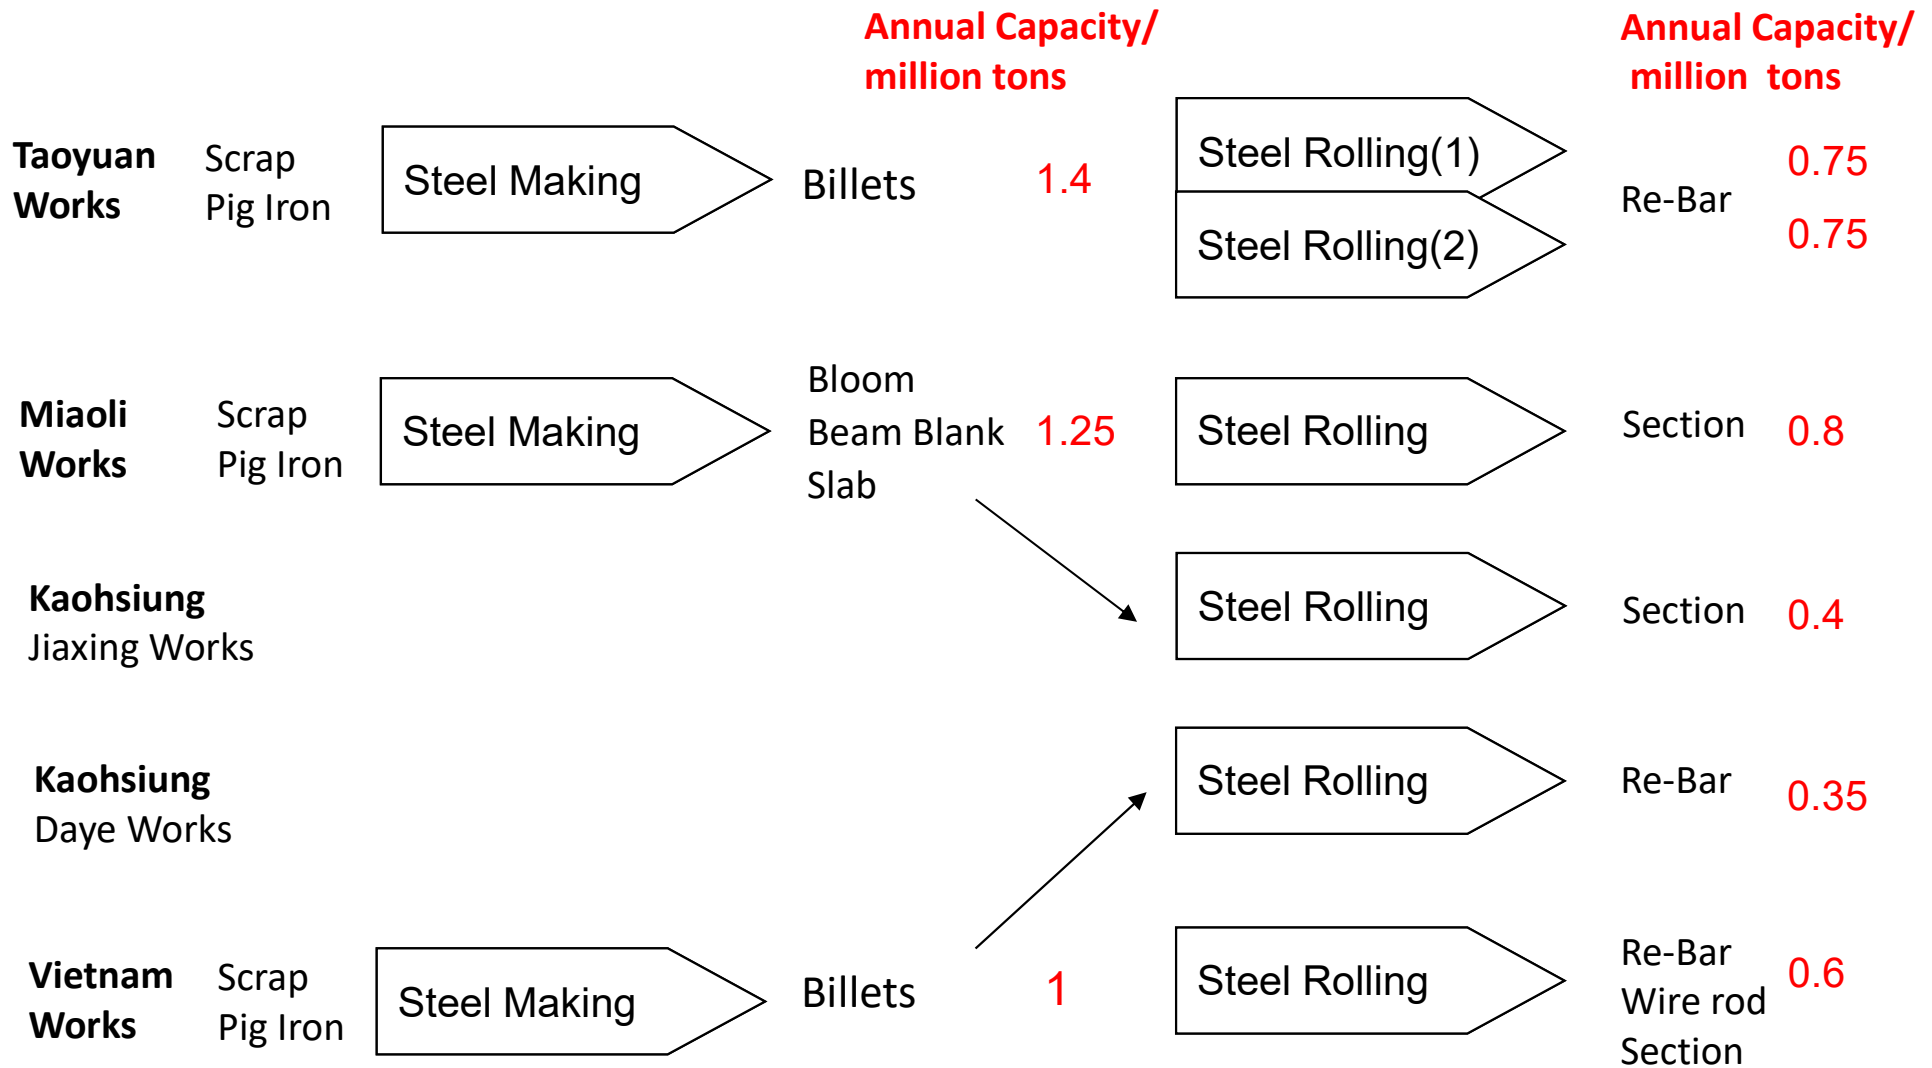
Annual Capacity/ million tons

Annual Capacity/ million tons

Taoyuan Works

Scrap
Pig Iron

Steel Making

Billets

1.4

Steel Rolling(1)

Steel Rolling(2)

Re-Bar

0.75

0.75

Miaoli Works

Scrap
Pig Iron

Steel Making

Bloom
Beam Blank
Slab

1.25

Steel Rolling

Section

0.8

Kaohsiung
Jiaxing Works

Steel Rolling

Section

0.4

Kaohsiung
Daye Works

Steel Rolling

Re-Bar

0.35

Vietnam Works

Scrap
Pig Iron

Steel Making

Billets

1

Steel Rolling

Re-Bar
Wire rod
Section

0.6